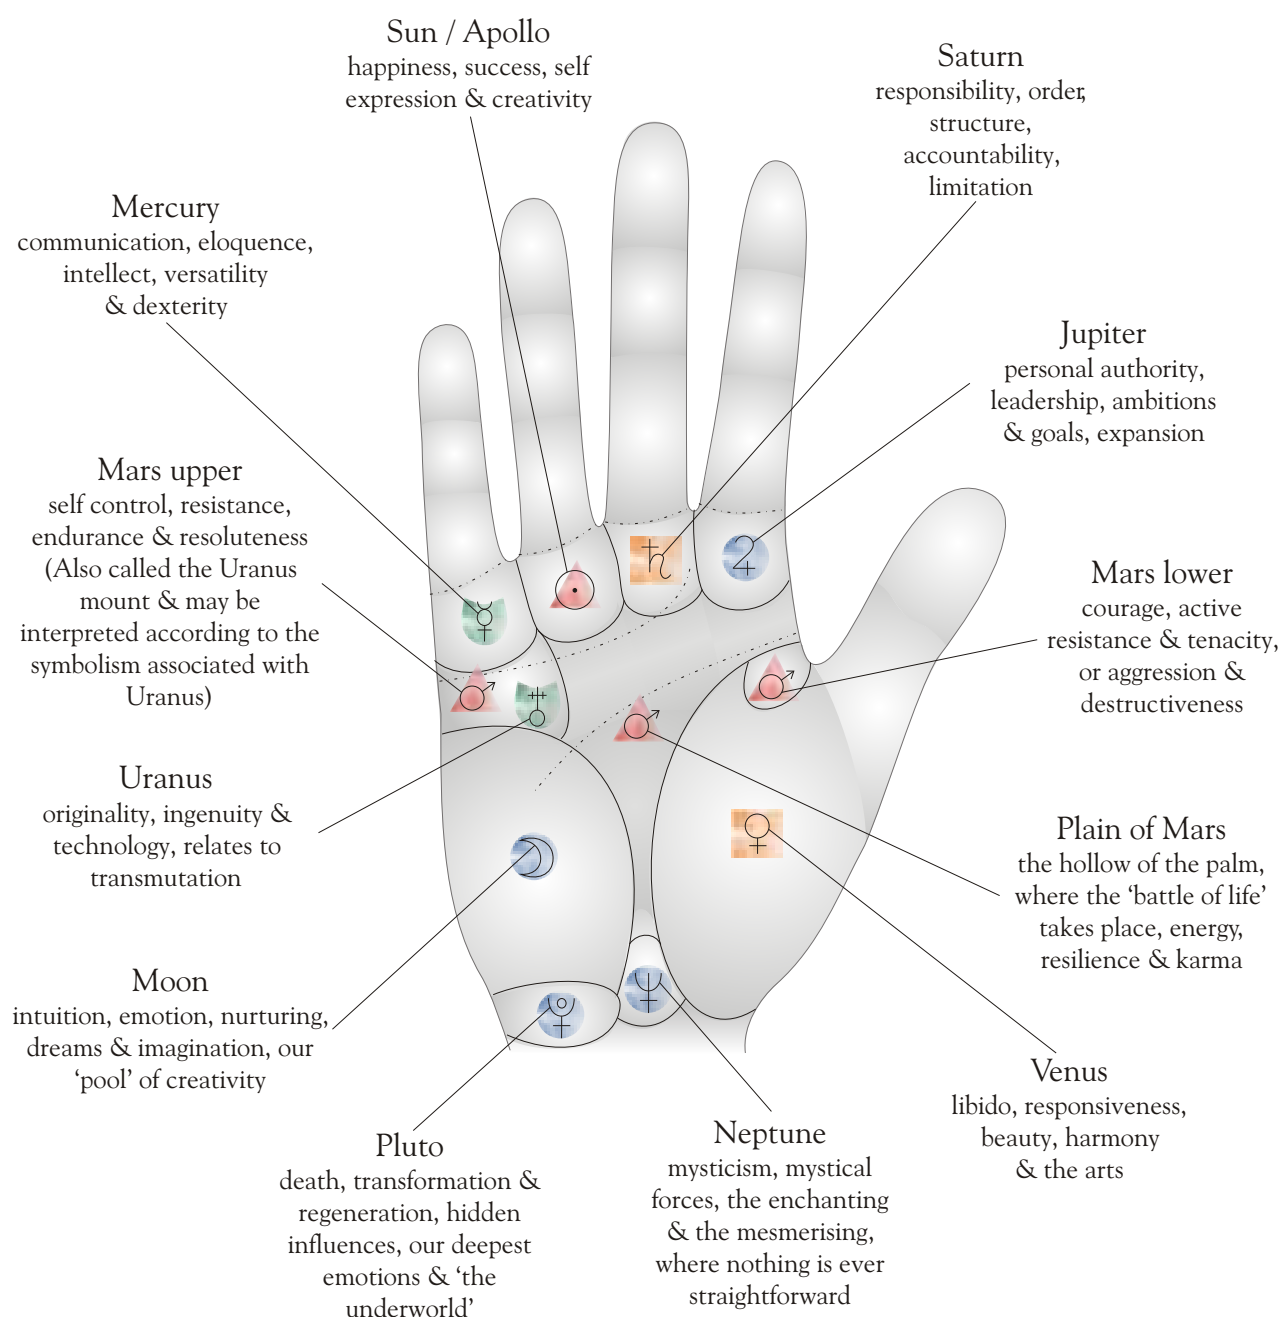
Sun / Apollo
happiness, success, self expression & creativity

Saturn
responsibility, order, structure, accountability, limitation

Mercury
communication, eloquence, intellect, versatility & dexterity

Jupiter
personal authority, leadership, ambitions & goals, expansion

Mars upper
self control, resistance, endurance & resoluteness (Also called the Uranus mount & may be interpreted according to the symbolism associated with Uranus)

Mars lower
courage, active resistance & tenacity, or aggression & destructiveness

Uranus
originality, ingenuity & technology, relates to transmutation

Plain of Mars
the hollow of the palm, where the 'battle of life' takes place, energy, resilience & karma

Moon
intuition, emotion, nurturing, dreams & imagination, our 'pool' of creativity

Venus
libido, responsiveness, beauty, harmony & the arts

Pluto
death, transformation & regeneration, hidden influences, our deepest emotions & 'the underworld'

Neptune
mysticism, mystical forces, the enchanting & the mesmerising, where nothing is ever straightforward